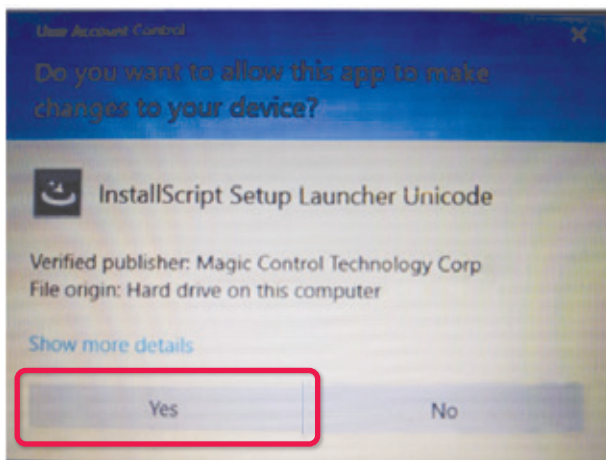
User Account Control

Do you want to allow this app to make changes to your device?

InstallScript Setup Launcher Unicode

Verified publisher: Magic Control Technology Corp
File origin: Hard drive on this computer

Show more details

Yes

No